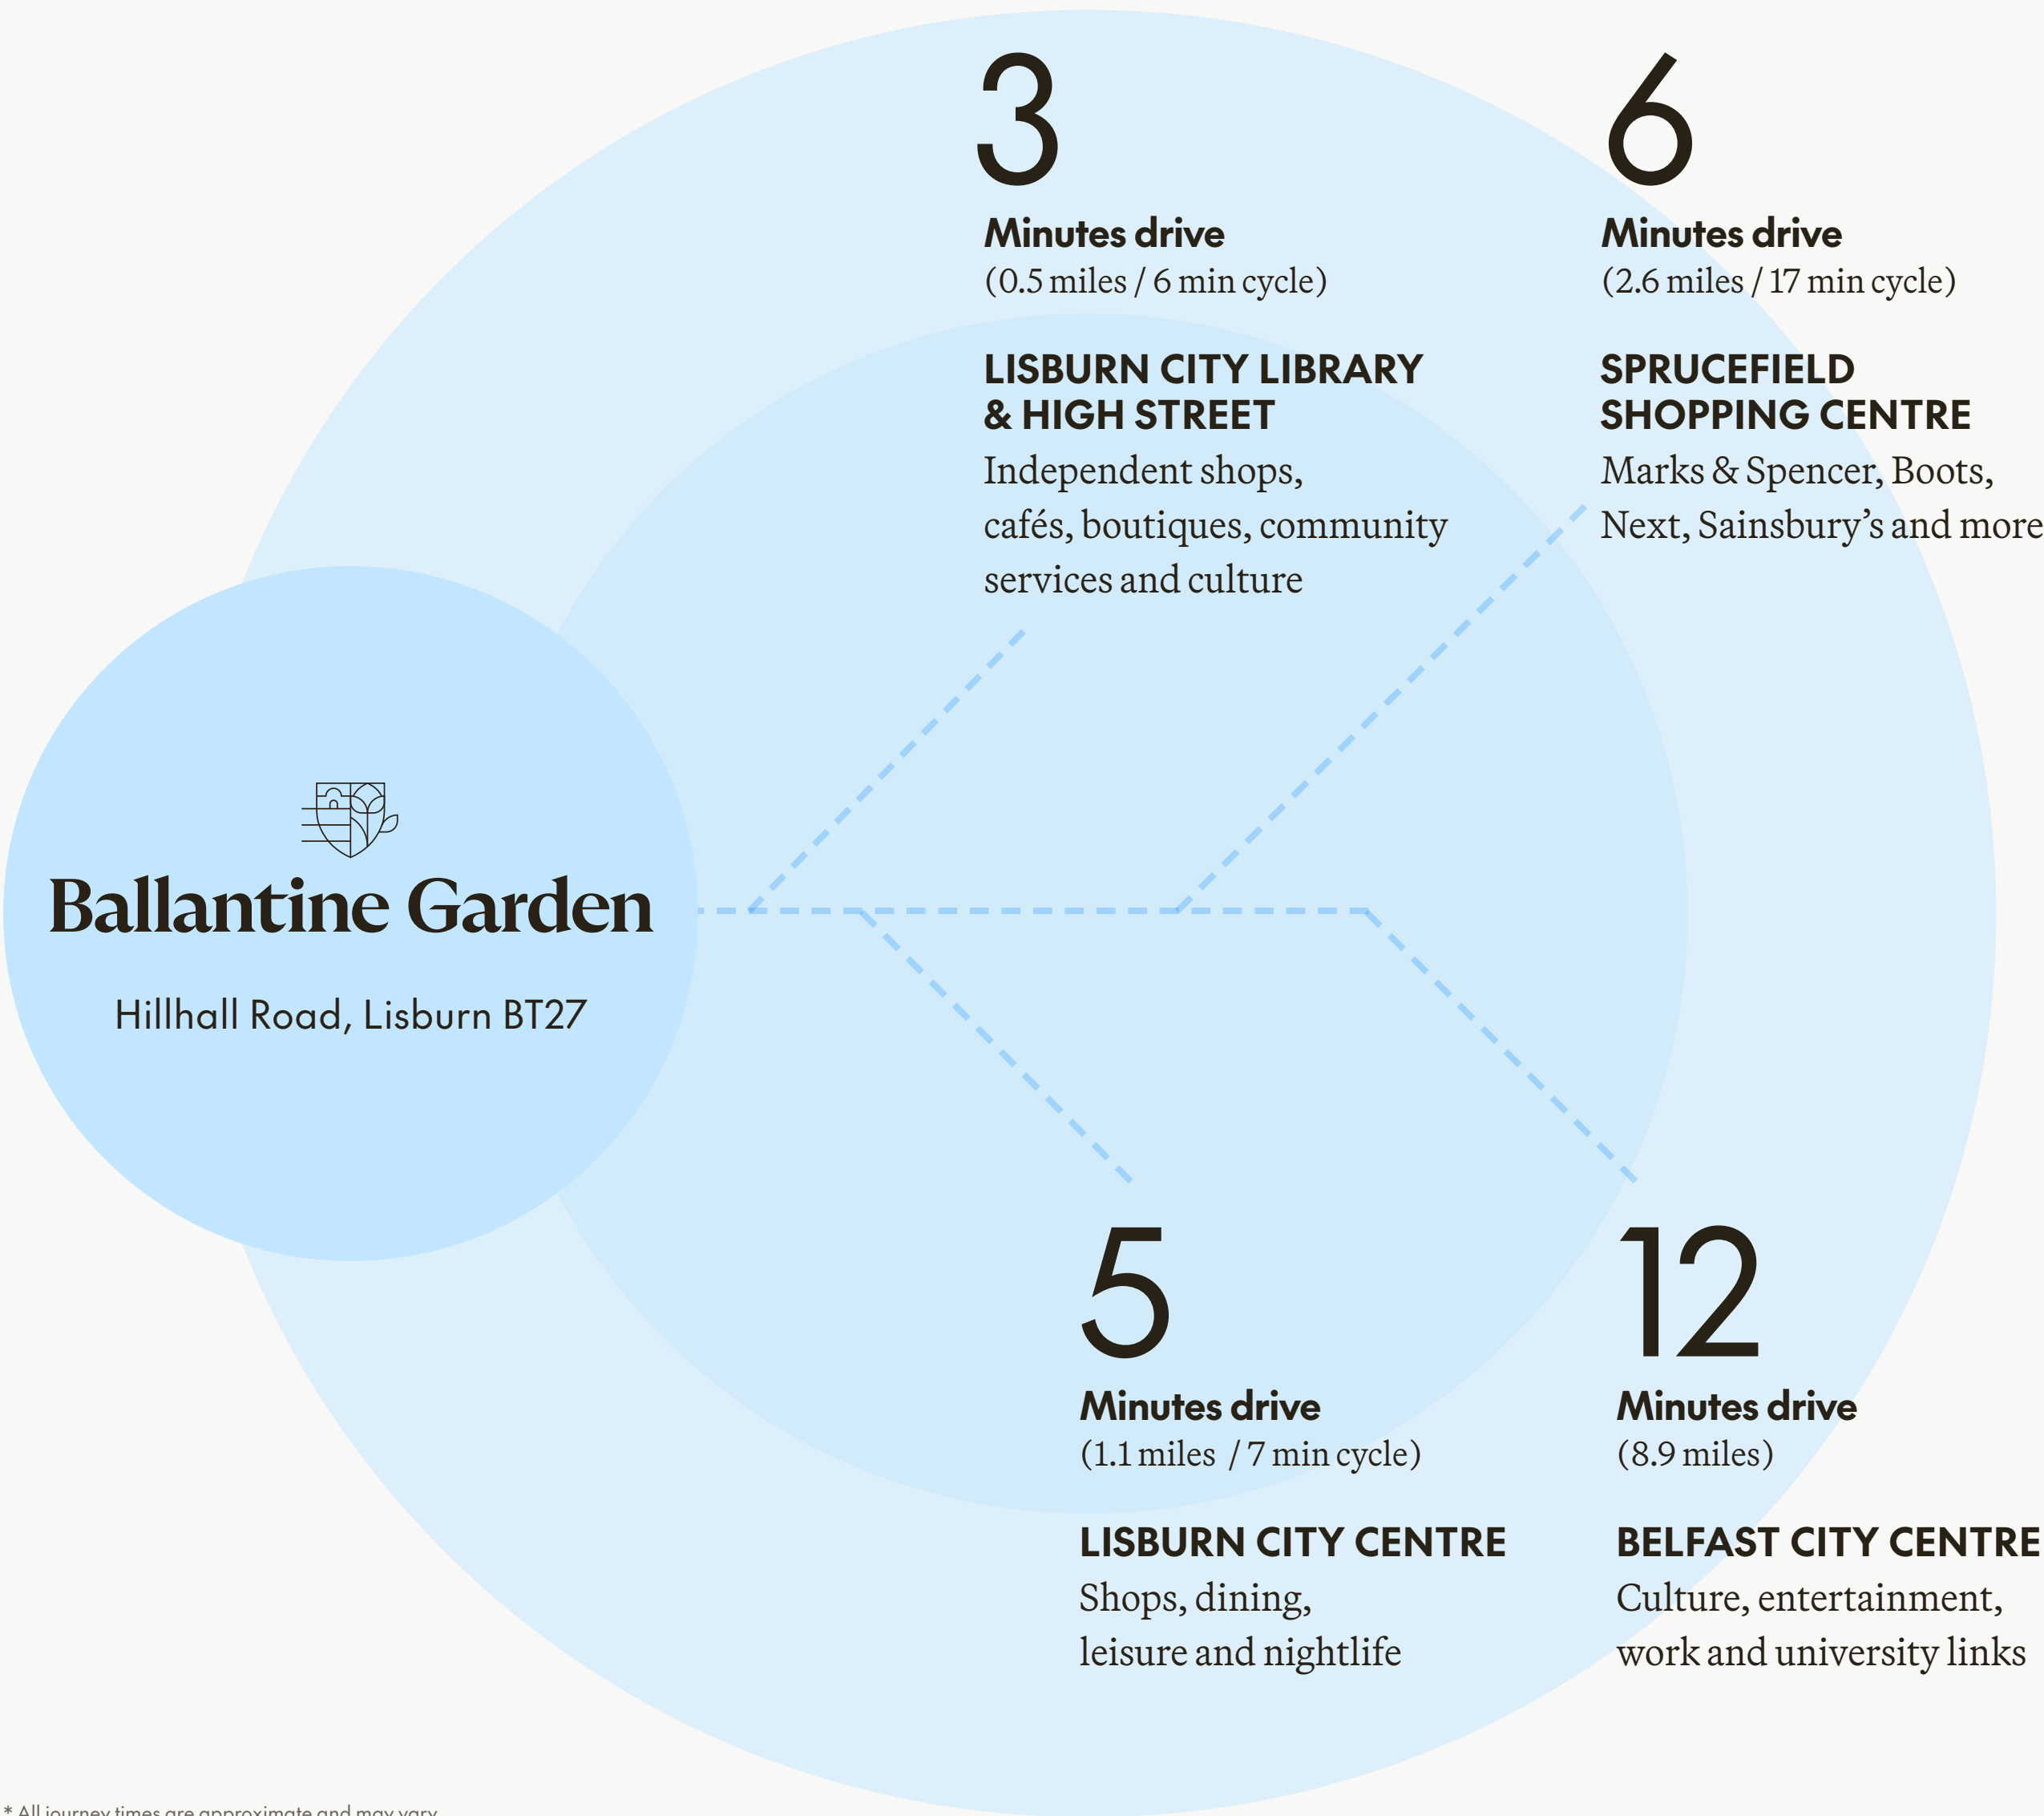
Ballantine Garden

Hillhall Road, Lisburn BT27

3

Minutes drive
(0.5 miles / 6 min cycle)

LISBURN CITY LIBRARY & HIGH STREET
Independent shops, cafés, boutiques, community services and culture

6

Minutes drive
(2.6 miles / 17 min cycle)

SPRUCEFIELD SHOPPING CENTRE
Marks & Spencer, Boots, Next, Sainsbury's and more

5

Minutes drive
(1.1 miles / 7 min cycle)

LISBURN CITY CENTRE
Shops, dining, leisure and nightlife

12

Minutes drive
(8.9 miles)

BELFAST CITY CENTRE
Culture, entertainment, work and university links

* All journey times are approximate and may vary